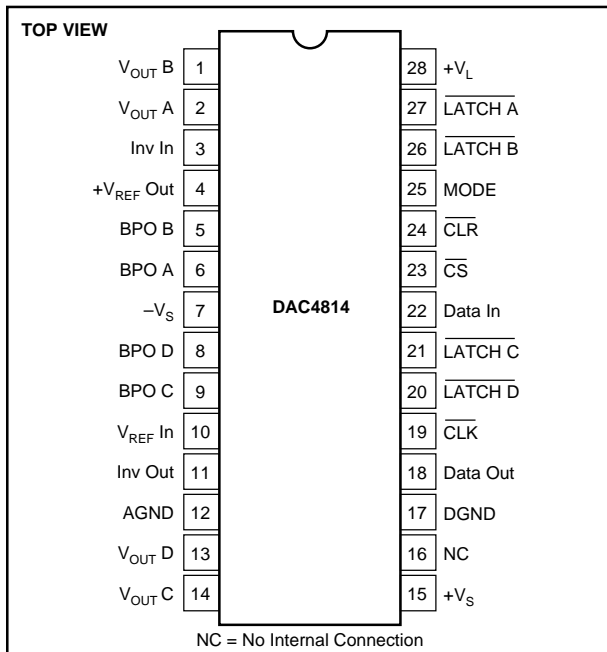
TOP VIEW

$V_{OUT}$ B 1
$V_{OUT}$ A 2
Inv In 3
$+V_{REF}$ Out 4
BPO B 5
BPO A 6
$-V_S$ 7
BPO D 8
BPO C 9
$V_{REF}$ In 10
Inv Out 11
AGND 12
$V_{OUT}$ D 13
$V_{OUT}$ C 14

DAC4814

28 $+V_L$
27 $\overline{\text{LATCH A}}$
26 $\overline{\text{LATCH B}}$
25 MODE
24 $\overline{\text{CLR}}$
23 $\overline{\text{CS}}$
22 Data In
21 $\overline{\text{LATCH C}}$
20 $\overline{\text{LATCH D}}$
19 $\overline{\text{CLK}}$
18 Data Out
17 DGND
16 NC
15 $+V_S$

NC = No Internal Connection